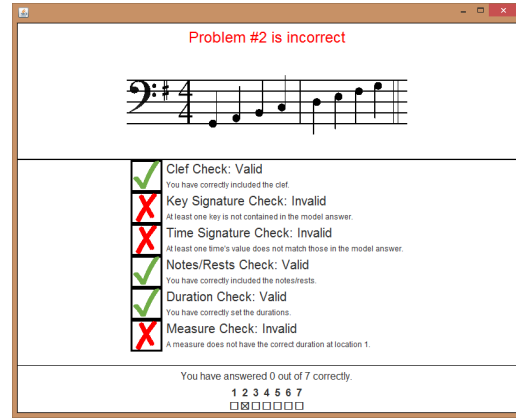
Problem #2 is incorrect

Clef Check: Valid
You have correctly included the clef.

Key Signature Check: Invalid
At least one key is not contained in the model answer.

Time Signature Check: Invalid
At least one time's value does not match those in the model answer.

Notes/Rests Check: Valid
You have correctly included the notes/rests.

Duration Check: Valid
You have correctly set the durations.

Measure Check: Invalid
A measure does not have the correct duration at location 1.

You have answered 0 out of 7 correctly.
1 2 3 4 5 6 7
☐☒☐☐☐☐☐